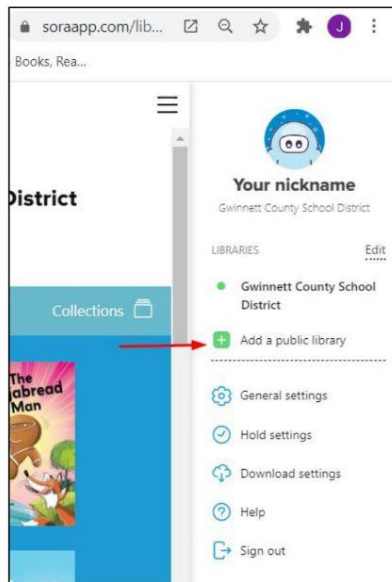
soraapp.com/lib...

J

Books, Rea...

District

Collections

The ...gbread Man

Your nickname

Gwinnett County School District

LIBRARIES

Edit

Gwinnett County School District

Add a public library

General settings

Hold settings

Download settings

Help

Sign out